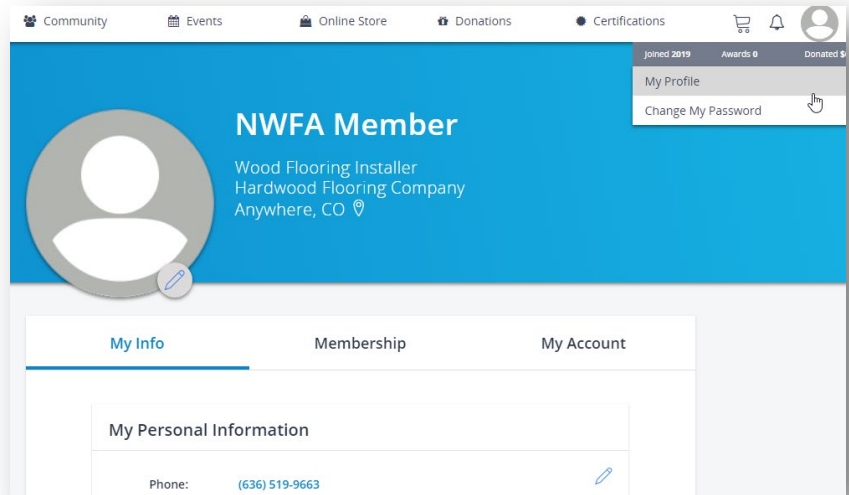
Community Events Online Store Donations Certifications

Joined 2019 Awards 0 Donated $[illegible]

My Profile

Change My Password

NWFA Member

Wood Flooring Installer
Hardwood Flooring Company
Anywhere, CO

My Info Membership My Account

My Personal Information

Phone: (636) 519-9663